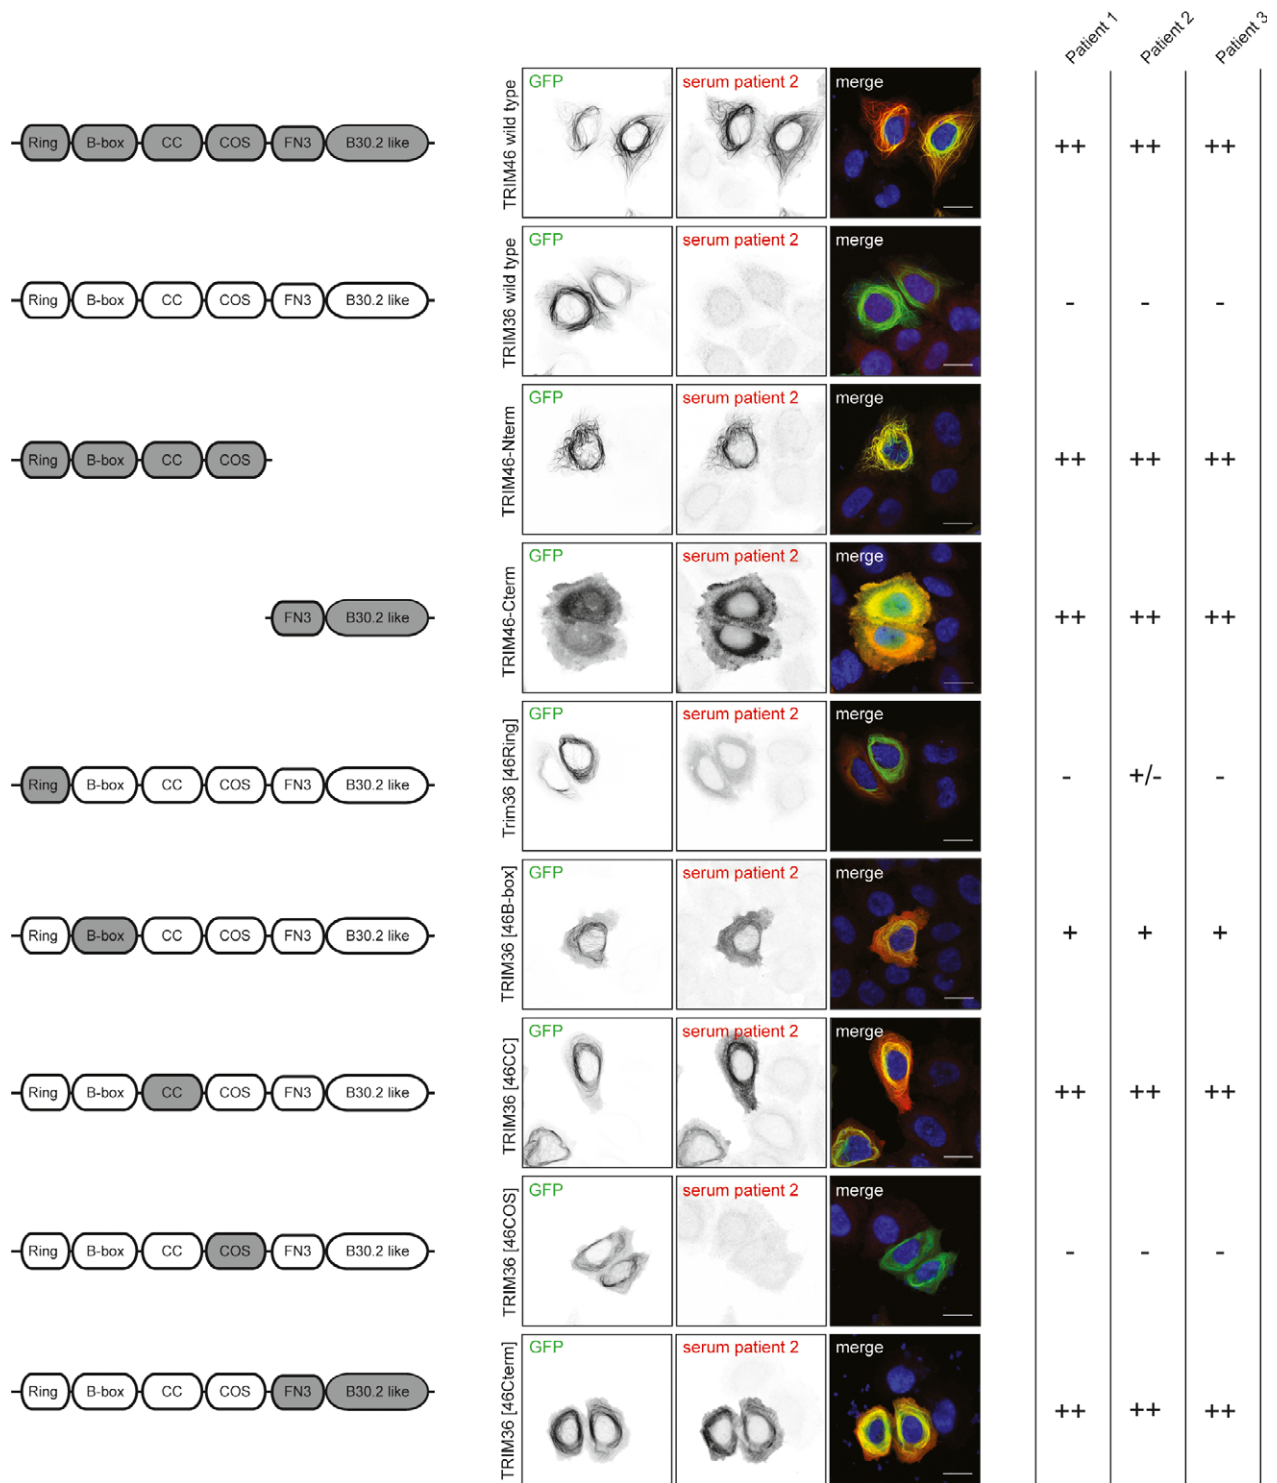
Patient 1 Patient 2 Patient 3

Ring B-box CC COS FN3 B30.2 like
TRIM46 wild type
GFP serum patient 2 merge
++ ++ ++

Ring B-box CC COS FN3 B30.2 like
TRIM36 wild type
GFP serum patient 2 merge
- - -

Ring B-box CC COS
TRIM46-Nterm
GFP serum patient 2 merge
++ ++ ++

FN3 B30.2 like
TRIM46-Cterm
GFP serum patient 2 merge
++ ++ ++

Ring B-box CC COS FN3 B30.2 like
Trim36 [46Ring]
GFP serum patient 2 merge
- +/- -

Ring B-box CC COS FN3 B30.2 like
TRIM36 [46B-box]
GFP serum patient 2 merge
+ + +

Ring B-box CC COS FN3 B30.2 like
TRIM36 [46CC]
GFP serum patient 2 merge
++ ++ ++

Ring B-box CC COS FN3 B30.2 like
TRIM36 [46COS]
GFP serum patient 2 merge
- - -

Ring B-box CC COS FN3 B30.2 like
TRIM36 [46Cterm]
GFP serum patient 2 merge
++ ++ ++